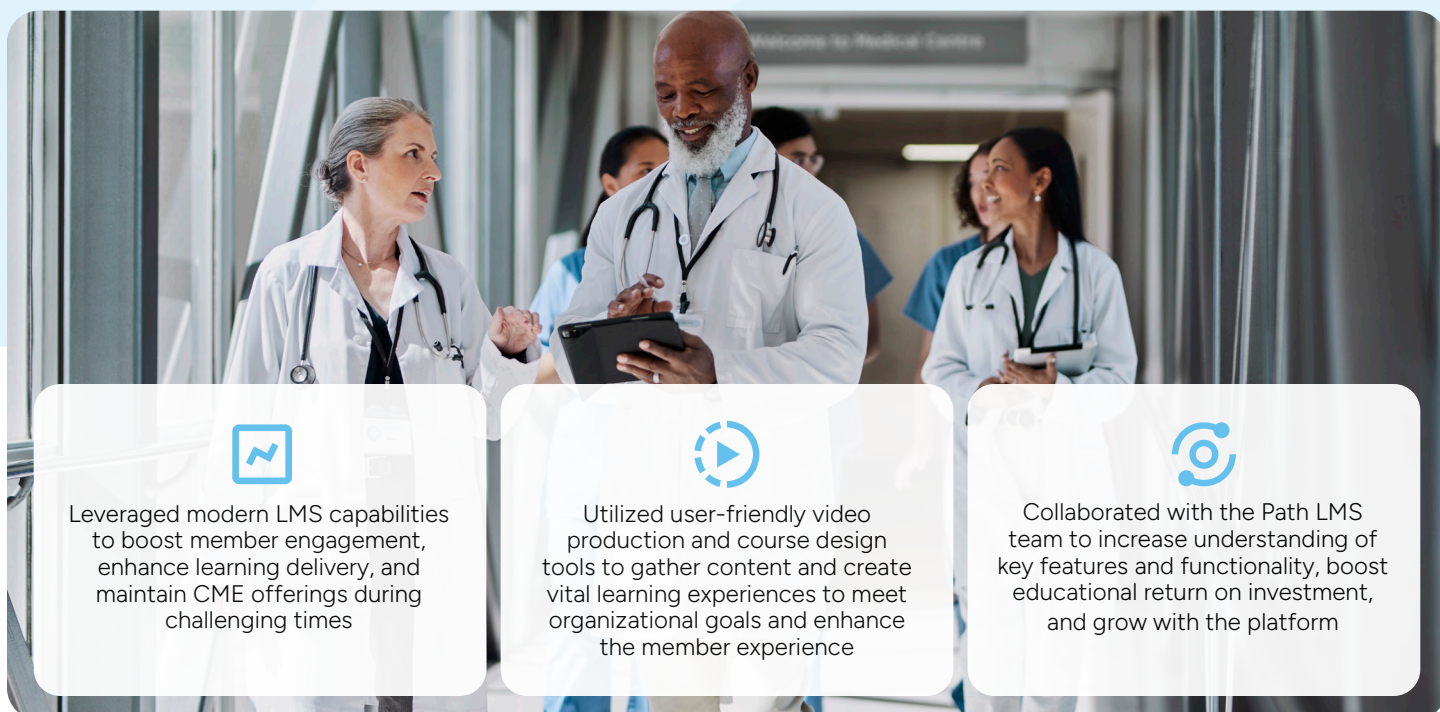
Welcome to Medical Centre

Leveraged modern LMS capabilities to boost member engagement, enhance learning delivery, and maintain CME offerings during challenging times

Utilized user-friendly video production and course design tools to gather content and create vital learning experiences to meet organizational goals and enhance the member experience

Collaborated with the Path LMS team to increase understanding of key features and functionality, boost educational return on investment, and grow with the platform